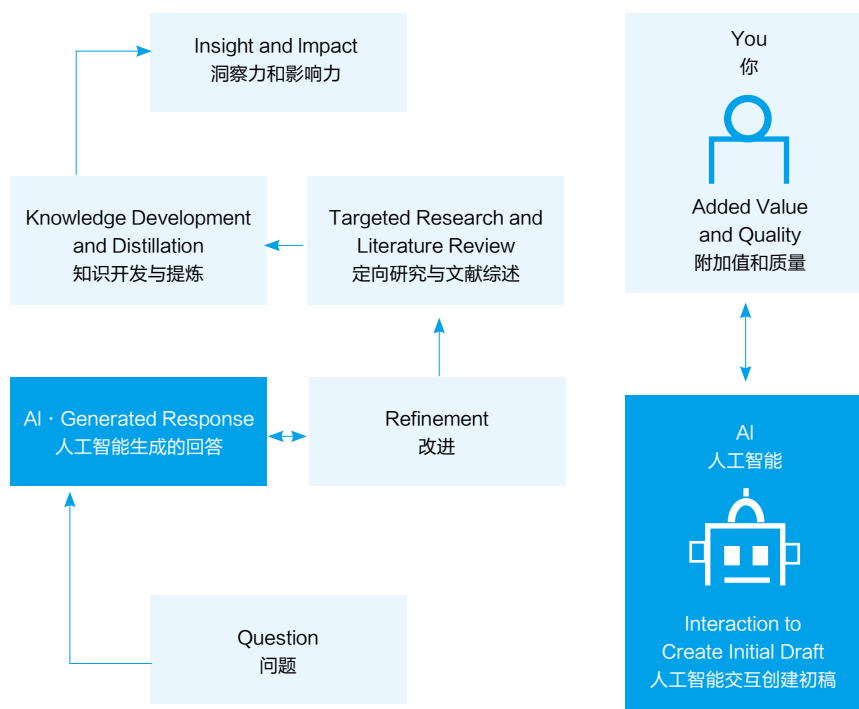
Insight and Impact
洞察力和影响力

Knowledge Development and Distillation
知识开发与提炼

Targeted Research and Literature Review
定向研究与文献综述

AI · Generated Response
人工智能生成的回答

Refinement
改进

Question
问题

You
你

Added Value and Quality
附加值和质量

AI
人工智能

Interaction to Create Initial Draft
人工智能交互创建初稿